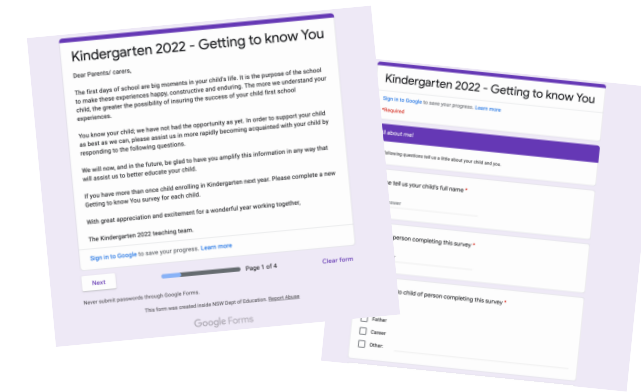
Kindergarten 2022 - Getting to know You

Dear Parents/ carers,

The first days of school are big moments in your child's life. It is the purpose of the school to make these experiences happy, constructive and enduring. The more we understand your child, the greater the possibility of insuring the success of your child first school experiences.

You know your child; we have not had the opportunity as yet. In order to support your child as best as we can, please assist us in more rapidly becoming acquainted with your child by responding to the following questions.

We will now, and in the future, be glad to have you amplify this information in any way that will assist us to better educate your child.

If you have more than once child enrolling in Kindergarten next year. Please complete a new Getting to know You survey for each child.

With great appreciation and excitement for a wonderful year working together,

The Kindergarten 2022 teaching team.

Sign in to Google to save your progress. Learn more

Next

Page 1 of 4

Clear form

Never submit passwords through Google Forms.

This form was created inside NSW Dept of Education. Report Abuse

Google Forms

Kindergarten 2022 - Getting to know You

Sign in to Google to save your progress. Learn more

*Required

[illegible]ll about me!

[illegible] following questions tell us a little about your child and you.

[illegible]e tell us your child's full name *

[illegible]swer

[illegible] person completing this survey *

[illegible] to child of person completing this survey *

Father

Carer

Other: